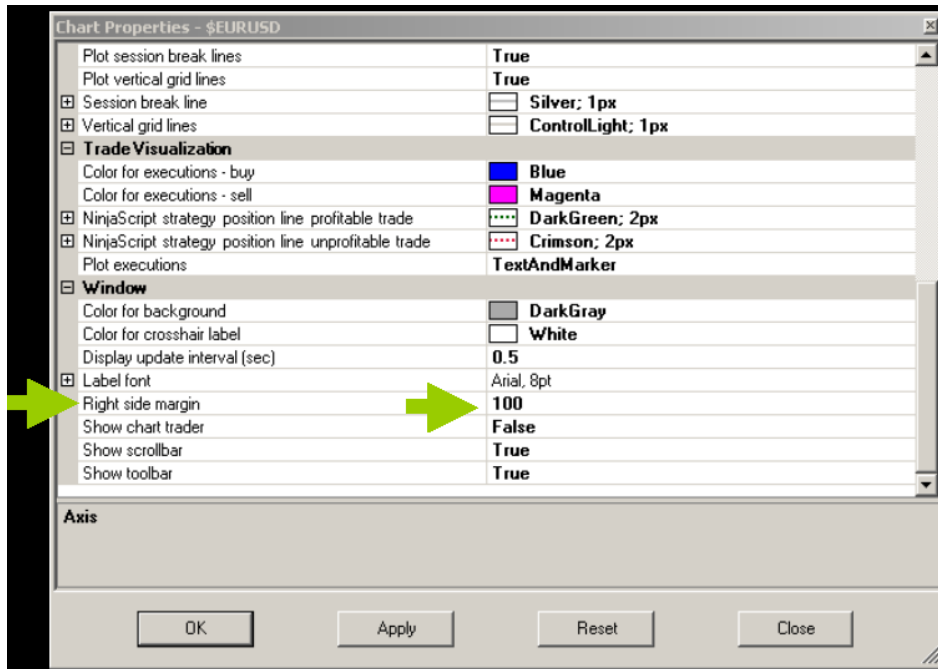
Chart Properties - $EURUSD

| | |
|---|---|
| Plot session break lines | True |
| Plot vertical grid lines | True |
| ⊞ Session break line | Silver; 1px |
| ⊞ Vertical grid lines | ControlLight; 1px |
| ⊟ Trade Visualization | |
| Color for executions - buy | Blue |
| Color for executions - sell | Magenta |
| ⊞ NinjaScript strategy position line profitable trade | DarkGreen; 2px |
| ⊞ NinjaScript strategy position line unprofitable trade | Crimson; 2px |
| Plot executions | TextAndMarker |
| ⊟ Window | |
| Color for background | DarkGray |
| Color for crosshair label | White |
| Display update interval (sec) | 0.5 |
| ⊞ Label font | Arial, 8pt |
| Right side margin | 100 |
| Show chart trader | False |
| Show scrollbar | True |
| Show toolbar | True |

Axis

OK
Apply
Reset
Close